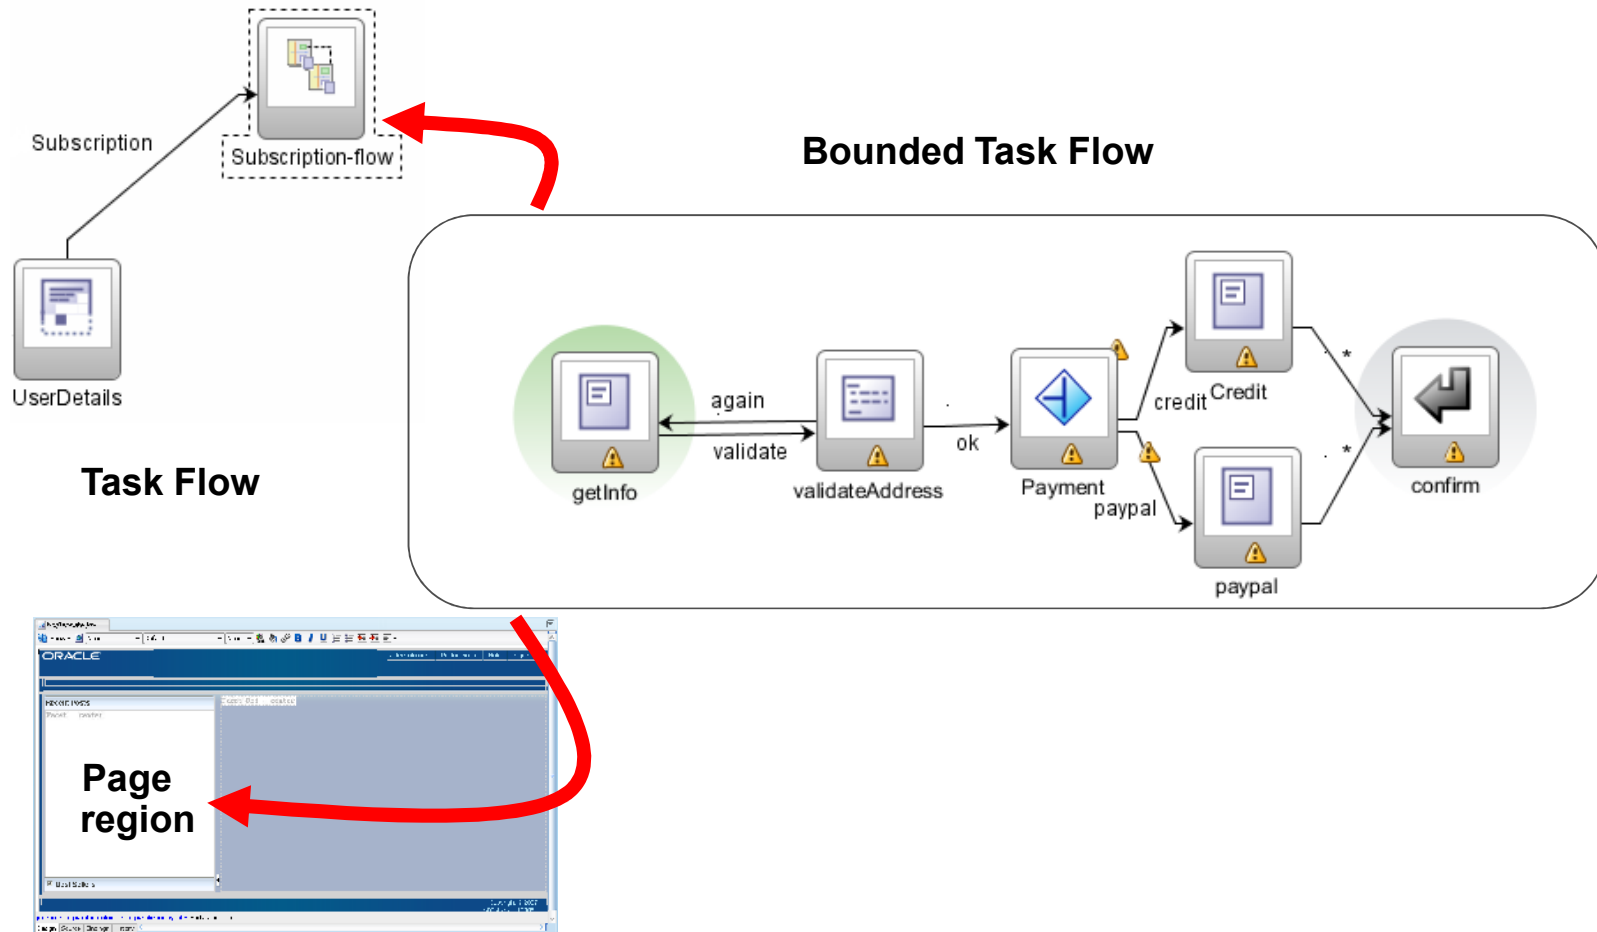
Subscription

Subscription-flow

UserDetails

Task Flow

Bounded Task Flow

getInfo

again

validate

validateAddress

ok

Payment

credit

Credit

paypal

paypal

\*

\*

confirm

ORACLE

Page region